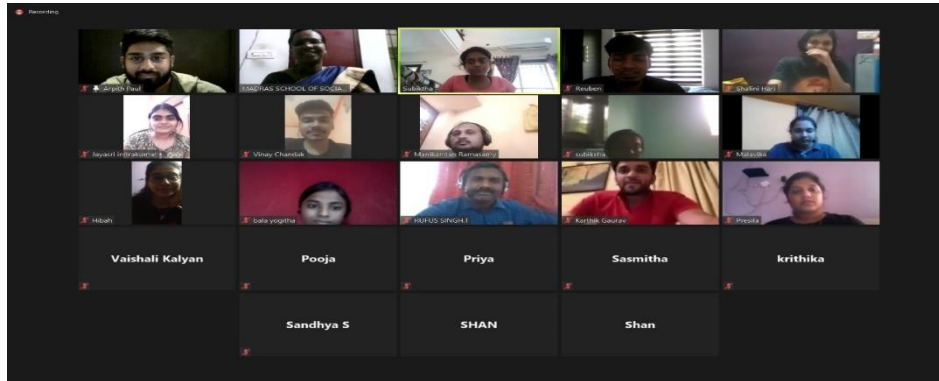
Recording

Arpith Paul

MADRAS SCHOOL OF SOCIA...

Subiksha

Reuben

Shalini Hari

Jayasri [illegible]

Vinay Chandak

Manikandan Ramasamy

subiksha

Malavika

Hibah

bala yogitha

RUFUS SINGH.I

Karthik Gaurav

Presila

Vaishali Kalyan

Pooja

Priya

Sasmitha

krithika

Sandhya S

SHAN

Shan